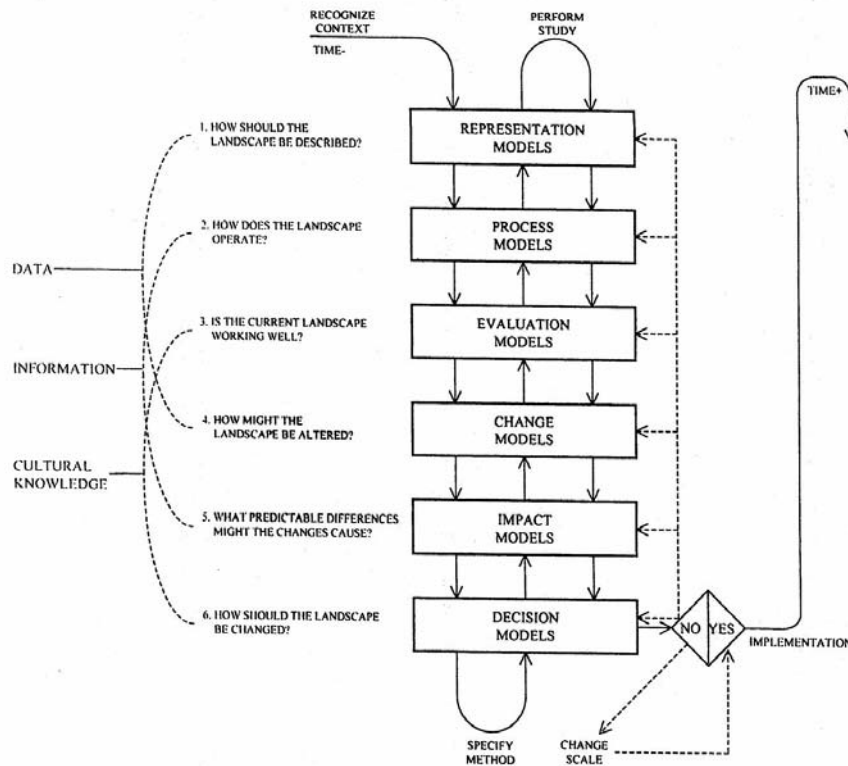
RECOGNIZE CONTEXT

TIME-

PERFORM STUDY

TIME+

1. HOW SHOULD THE LANDSCAPE BE DESCRIBED?

REPRESENTATION MODELS

2. HOW DOES THE LANDSCAPE OPERATE?

PROCESS MODELS

DATA

3. IS THE CURRENT LANDSCAPE WORKING WELL?

EVALUATION MODELS

INFORMATION

4. HOW MIGHT THE LANDSCAPE BE ALTERED?

CHANGE MODELS

CULTURAL KNOWLEDGE

5. WHAT PREDICTABLE DIFFERENCES MIGHT THE CHANGES CAUSE?

IMPACT MODELS

6. HOW SHOULD THE LANDSCAPE BE CHANGED?

DECISION MODELS

NO

YES

IMPLEMENTATION

SPECIFY METHOD

CHANGE SCALE